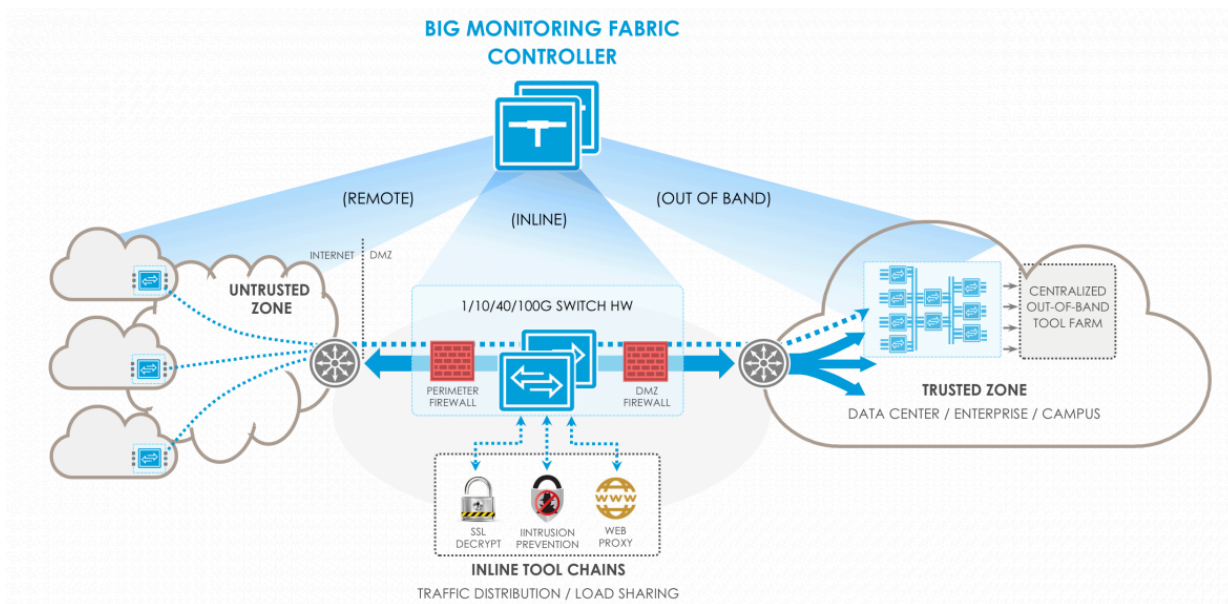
BIG MONITORING FABRIC CONTROLLER

(REMOTE)

(INLINE)

(OUT OF BAND)

INTERNET | DMZ

UNTRUSTED ZONE

1/10/40/100G SWITCH HW

PERIMETER FIREWALL

DMZ FIREWALL

CENTRALIZED OUT-OF-BAND TOOL FARM

TRUSTED ZONE

DATA CENTER / ENTERPRISE / CAMPUS

SSL DECRYPT

IINTRUSION PREVENTION

WEB PROXY

INLINE TOOL CHAINS

TRAFFIC DISTRIBUTION / LOAD SHARING